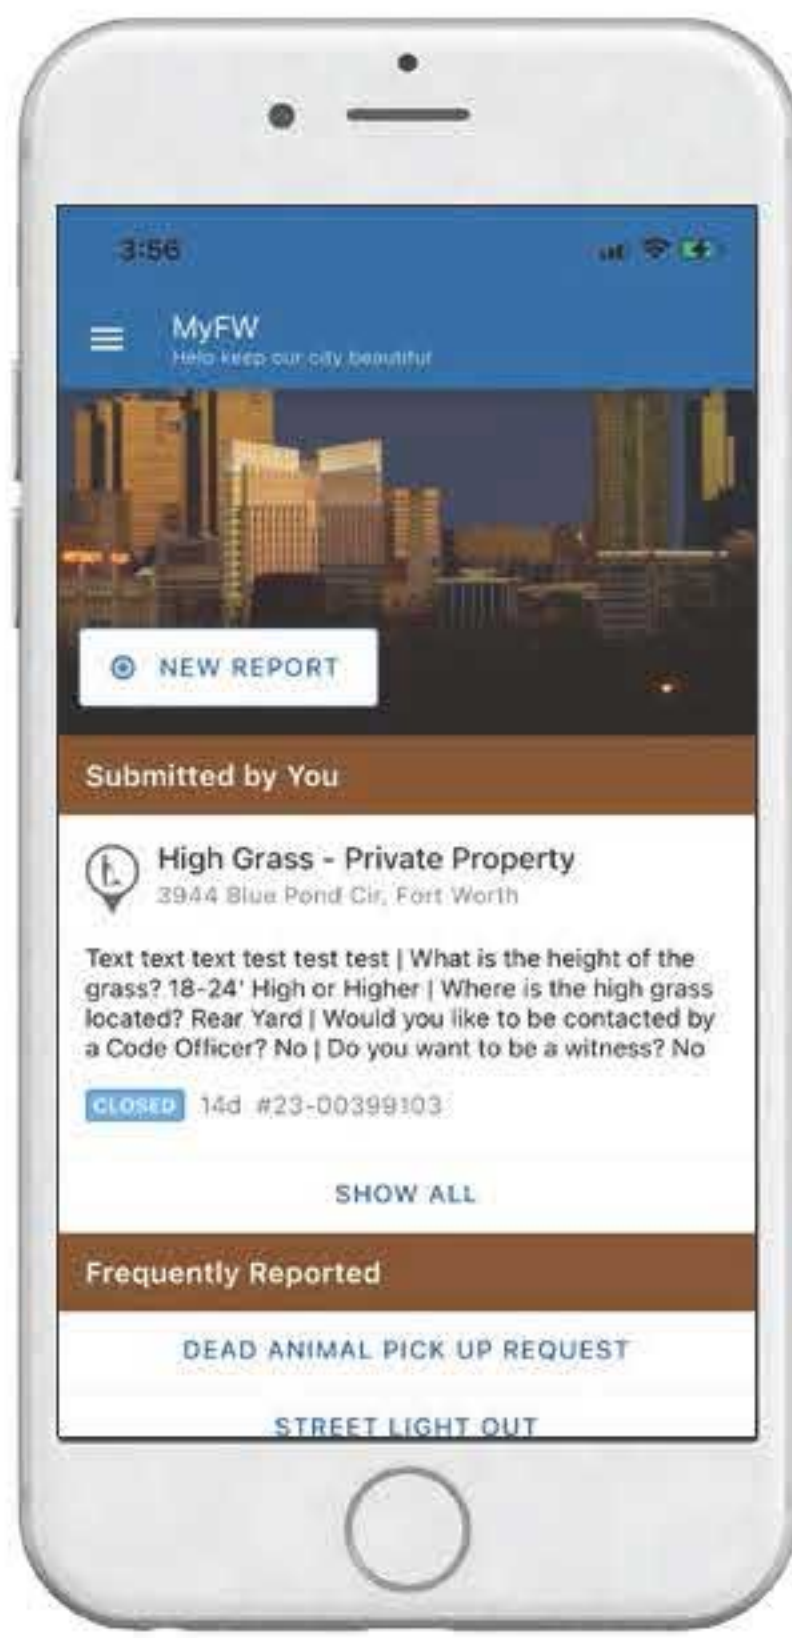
3:56

MyFW
Help keep our city beautiful

NEW REPORT

Submitted by You

High Grass - Private Property
3944 Blue Pond Cir, Fort Worth

Text text text test test test | What is the height of the grass? 18-24' High or Higher | Where is the high grass located? Rear Yard | Would you like to be contacted by a Code Officer? No | Do you want to be a witness? No

CLOSED 14d #23-00399103

SHOW ALL

Frequently Reported

DEAD ANIMAL PICK UP REQUEST

STREET LIGHT OUT